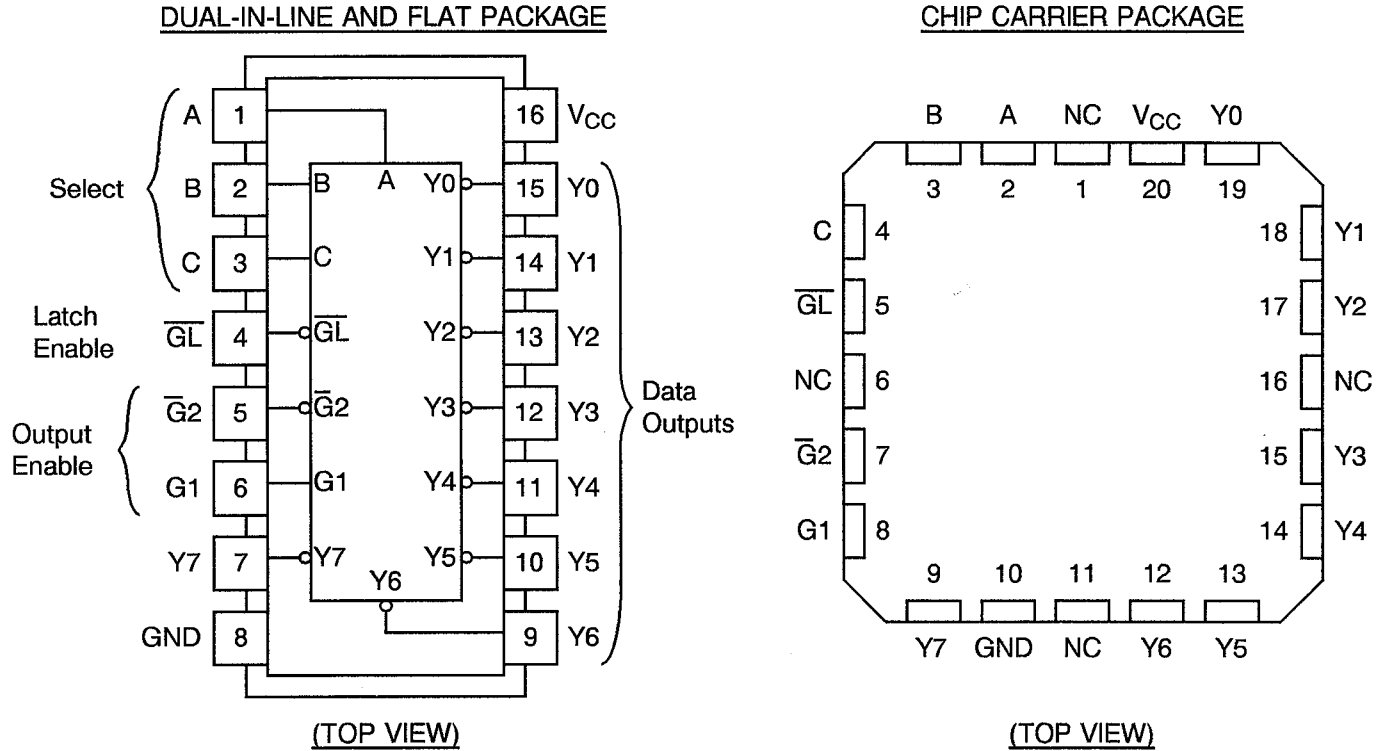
DUAL-IN-LINE AND FLAT PACKAGE

Select
A 1
B 2
C 3
Latch Enable
$\overline{GL}$ 4
Output Enable
$\overline{G}2$ 5
G1 6
Y7 7
GND 8

B
A
C
$\overline{GL}$
$\overline{G}2$
G1
Y7
Y6
Y0
Y1
Y2
Y3
Y4
Y5

16 $V_{CC}$
15 Y0
14 Y1
13 Y2
12 Y3
11 Y4
10 Y5
9 Y6
Data Outputs

(TOP VIEW)

CHIP CARRIER PACKAGE

B A NC $V_{CC}$ Y0
3 2 1 20 19
C 4
$\overline{GL}$ 5
NC 6
$\overline{G}2$ 7
G1 8
18 Y1
17 Y2
16 NC
15 Y3
14 Y4
9 10 11 12 13
Y7 GND NC Y6 Y5

(TOP VIEW)